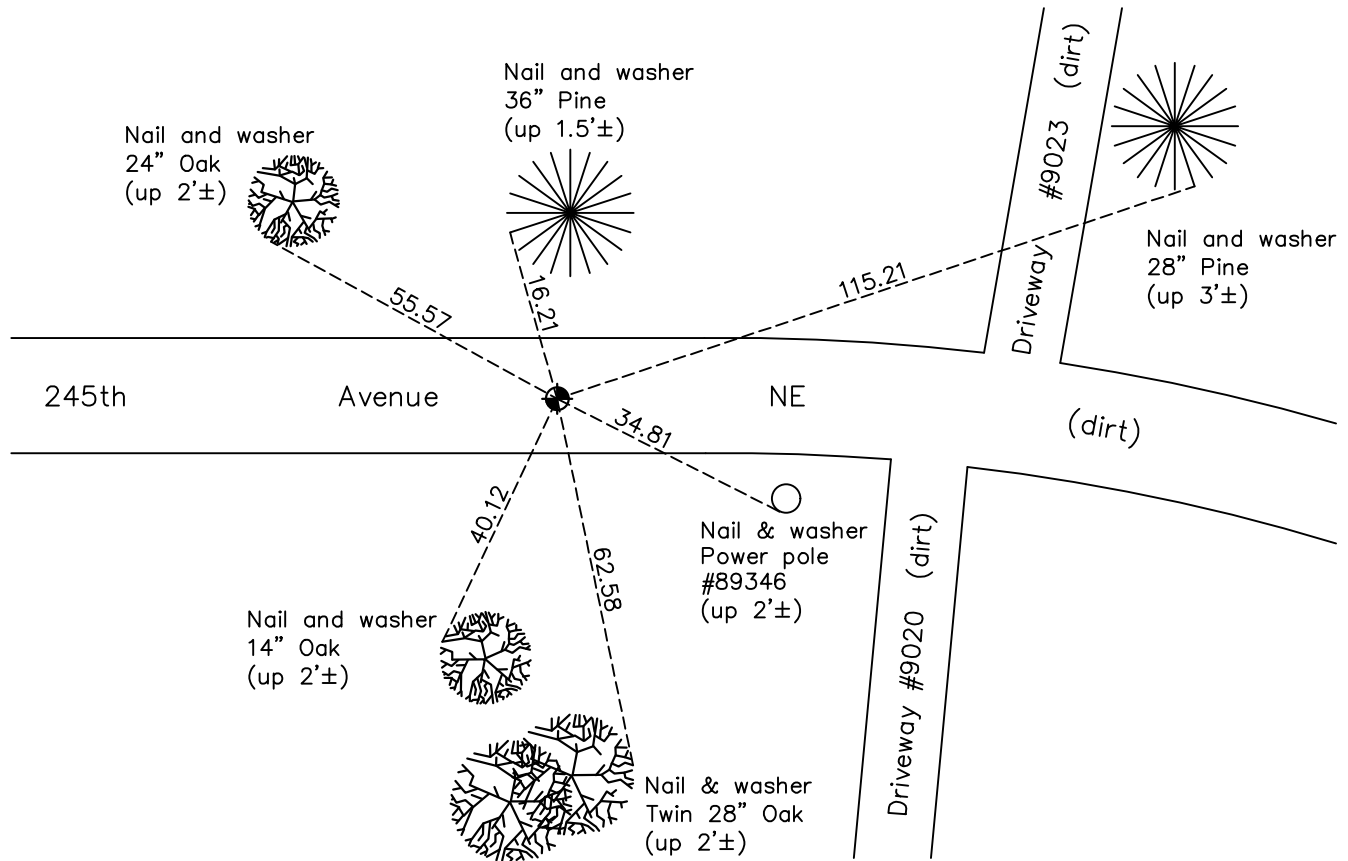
Nail and washer
36" Pine
(up 1.5'±)

Nail and washer
24" Oak
(up 2'±)

Driveway #9023 (dirt)

Nail and washer
28" Pine
(up 3'±)

55.57

16.21

115.21

245th Avenue NE

(dirt)

34.81

40.12

62.58

Nail & washer
Power pole
#89346
(up 2'±)

Nail and washer
14" Oak
(up 2'±)

Driveway #9020 (dirt)

Nail & washer
Twin 28" Oak
(up 2'±)